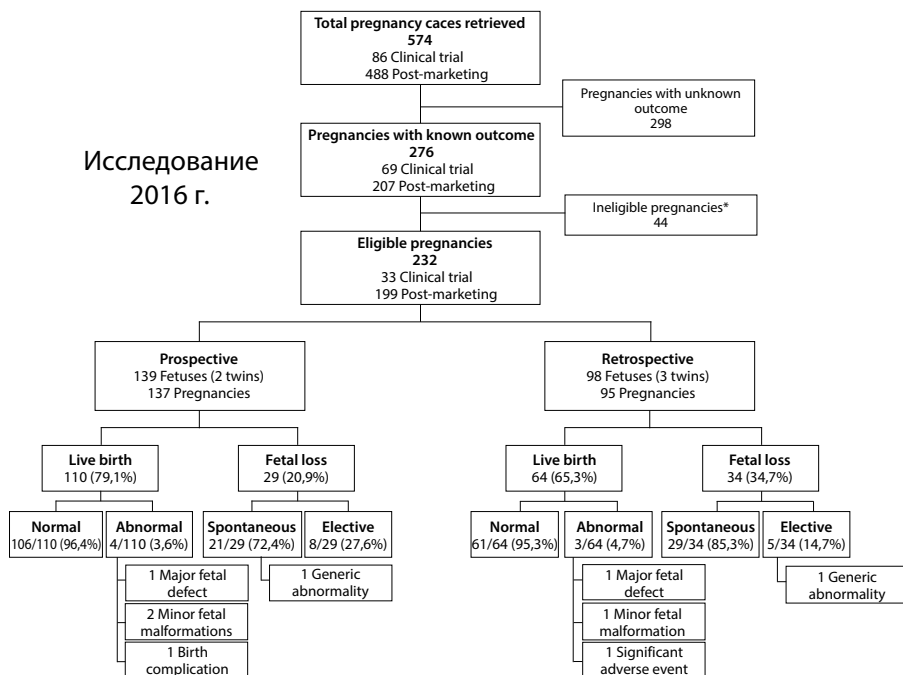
Total pregnancy caces retrieved
574
86 Clinical trial
488 Post-marketing

Pregnancies with unknown outcome
298

Исследование 2016 г.

Pregnancies with known outcome
276
69 Clinical trial
207 Post-marketing

Ineligible pregnancies*
44

Eligible pregnancies
232
33 Clinical trial
199 Post-marketing

Prospective
139 Fetuses (2 twins)
137 Pregnancies

Retrospective
98 Fetuses (3 twins)
95 Pregnancies

Live birth
110 (79,1%)

Fetal loss
29 (20,9%)

Live birth
64 (65,3%)

Fetal loss
34 (34,7%)

Normal
106/110 (96,4%)

Abnormal
4/110 (3,6%)

Spontaneous
21/29 (72,4%)

Elective
8/29 (27,6%)

Normal
61/64 (95,3%)

Abnormal
3/64 (4,7%)

Spontaneous
29/34 (85,3%)

Elective
5/34 (14,7%)

1 Major fetal defect

2 Minor fetal malformations

1 Birth complication

1 Generic abnormality

1 Major fetal defect

1 Minor fetal malformation

1 Significant adverse event

1 Generic abnormality